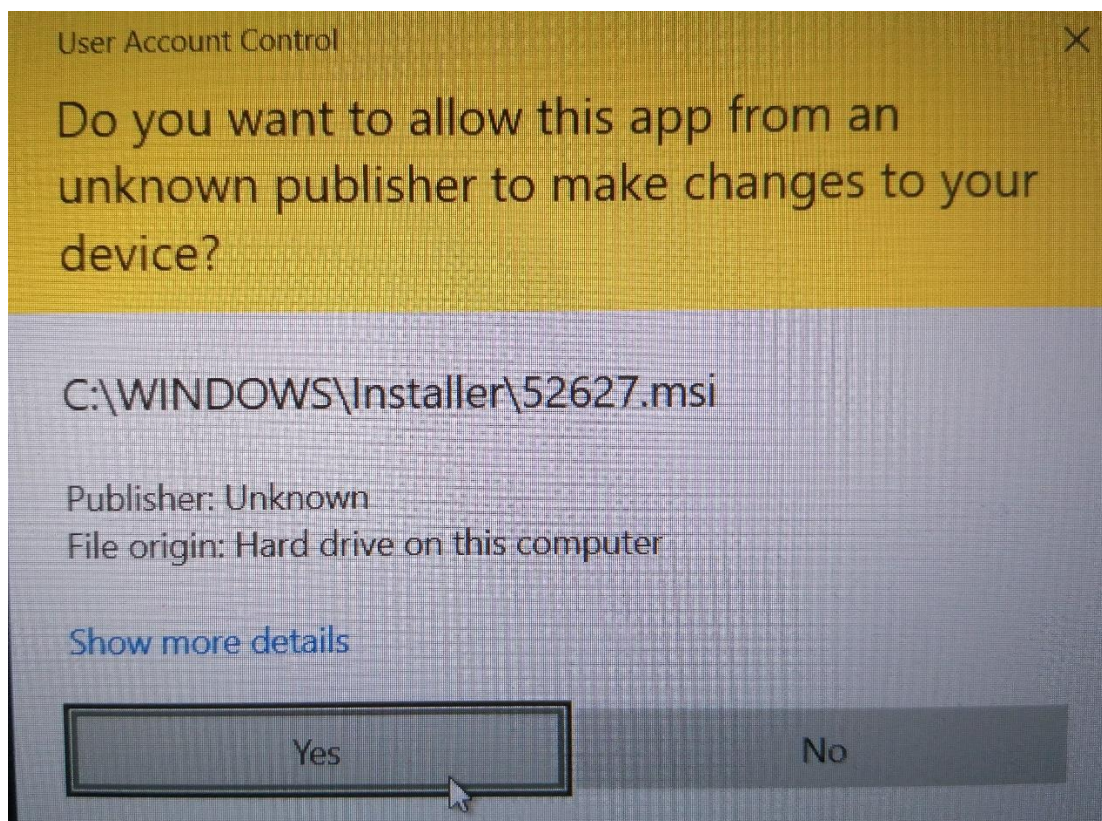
User Account Control

×

Do you want to allow this app from an unknown publisher to make changes to your device?

C:\WINDOWS\Installer\52627.msi

Publisher: Unknown
File origin: Hard drive on this computer

Show more details

Yes

No